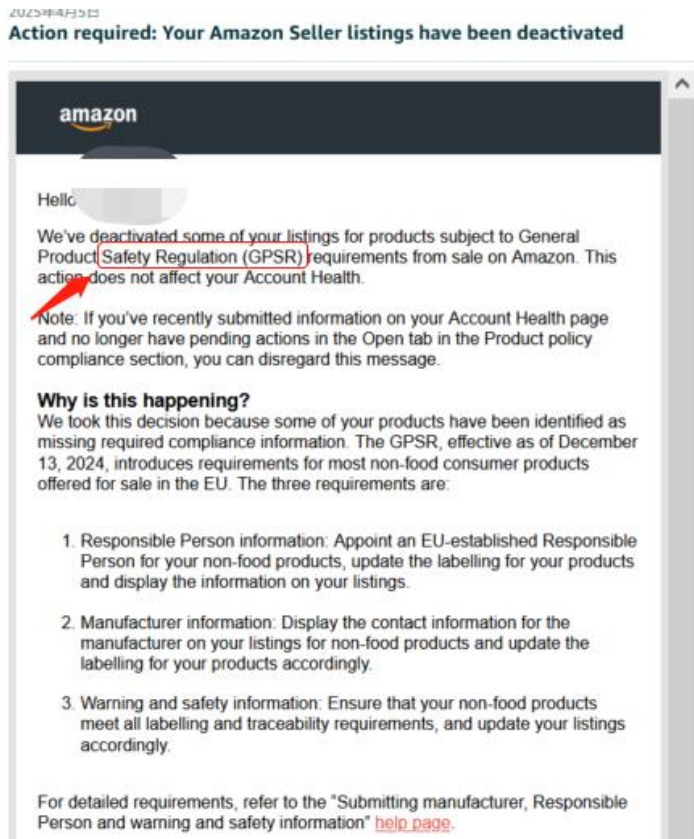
2025年4月5日
Action required: Your Amazon Seller listings have been deactivated

amazon

Hello

We've deactivated some of your listings for products subject to General Product Safety Regulation (GPSR) requirements from sale on Amazon. This action does not affect your Account Health.

Note: If you've recently submitted information on your Account Health page and no longer have pending actions in the Open tab in the Product policy compliance section, you can disregard this message.

Why is this happening?
We took this decision because some of your products have been identified as missing required compliance information. The GPSR, effective as of December 13, 2024, introduces requirements for most non-food consumer products offered for sale in the EU. The three requirements are:

1. Responsible Person information: Appoint an EU-established Responsible Person for your non-food products, update the labelling for your products and display the information on your listings.

2. Manufacturer information: Display the contact information for the manufacturer on your listings for non-food products and update the labelling for your products accordingly.

3. Warning and safety information: Ensure that your non-food products meet all labelling and traceability requirements, and update your listings accordingly.

For detailed requirements, refer to the "Submitting manufacturer, Responsible Person and warning and safety information" help page.